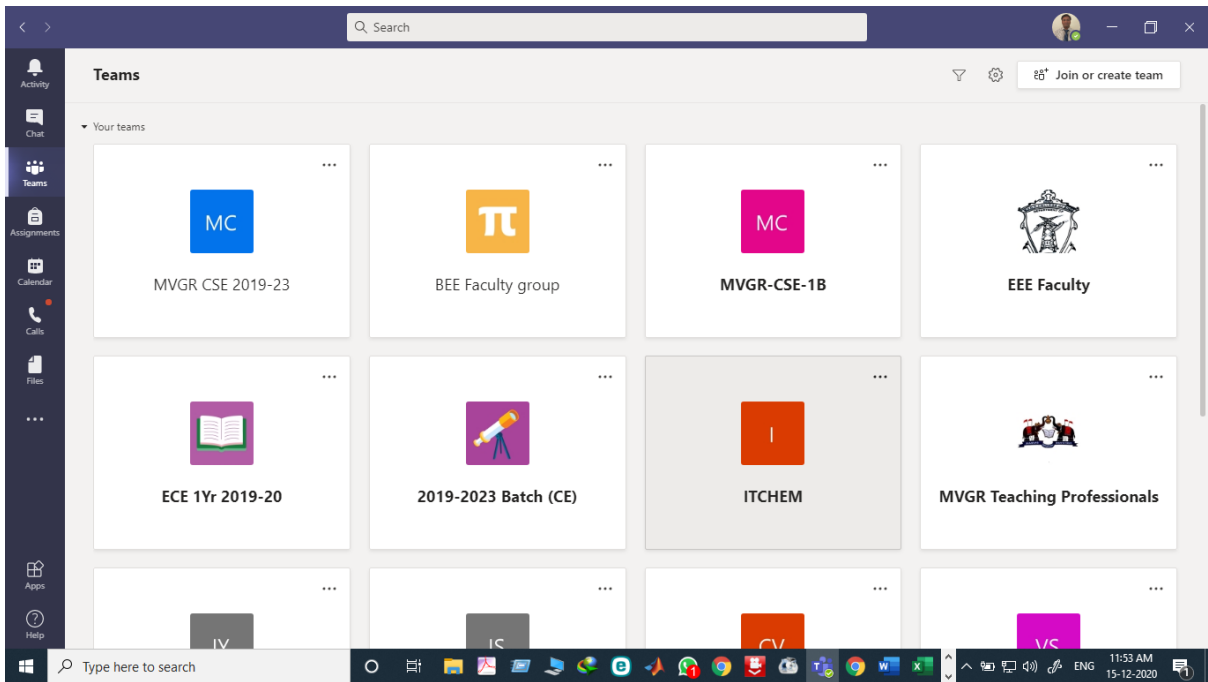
Search

Activity
Chat
Teams
Assignments
Calendar
Calls
Files
...
Apps
Help

Teams

Join or create team

Your teams

...
MC
MVGR CSE 2019-23

...
BEE Faculty group

...
MC
MVGR-CSE-1B

...
EEE Faculty

...
ECE 1Yr 2019-20

...
2019-2023 Batch (CE)

...
I
ITCHEM

...
MVGR Teaching Professionals

...
IV

...
IS

...
CV

...
VS

Type here to search

ENG
11:53 AM
15-12-2020